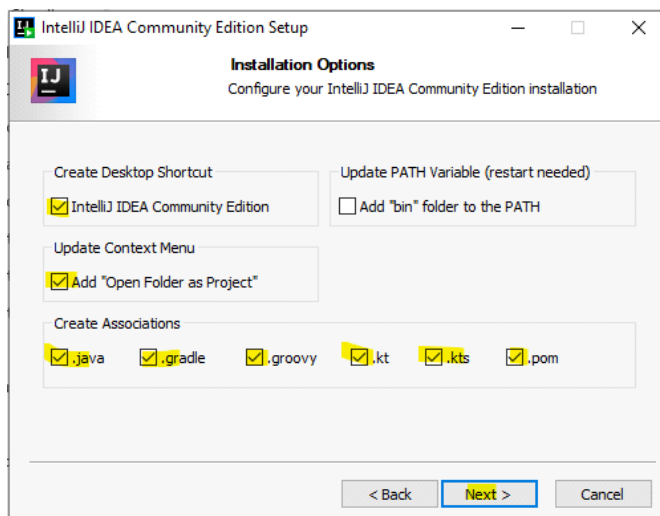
IntelliJ IDEA Community Edition Setup

IJ

Installation Options
Configure your IntelliJ IDEA Community Edition installation

Create Desktop Shortcut
IntelliJ IDEA Community Edition

Update PATH Variable (restart needed)
Add "bin" folder to the PATH

Update Context Menu
Add "Open Folder as Project"

Create Associations
.java
.gradle
.groovy
.kt
.kts
.pom

< Back
Next >
Cancel